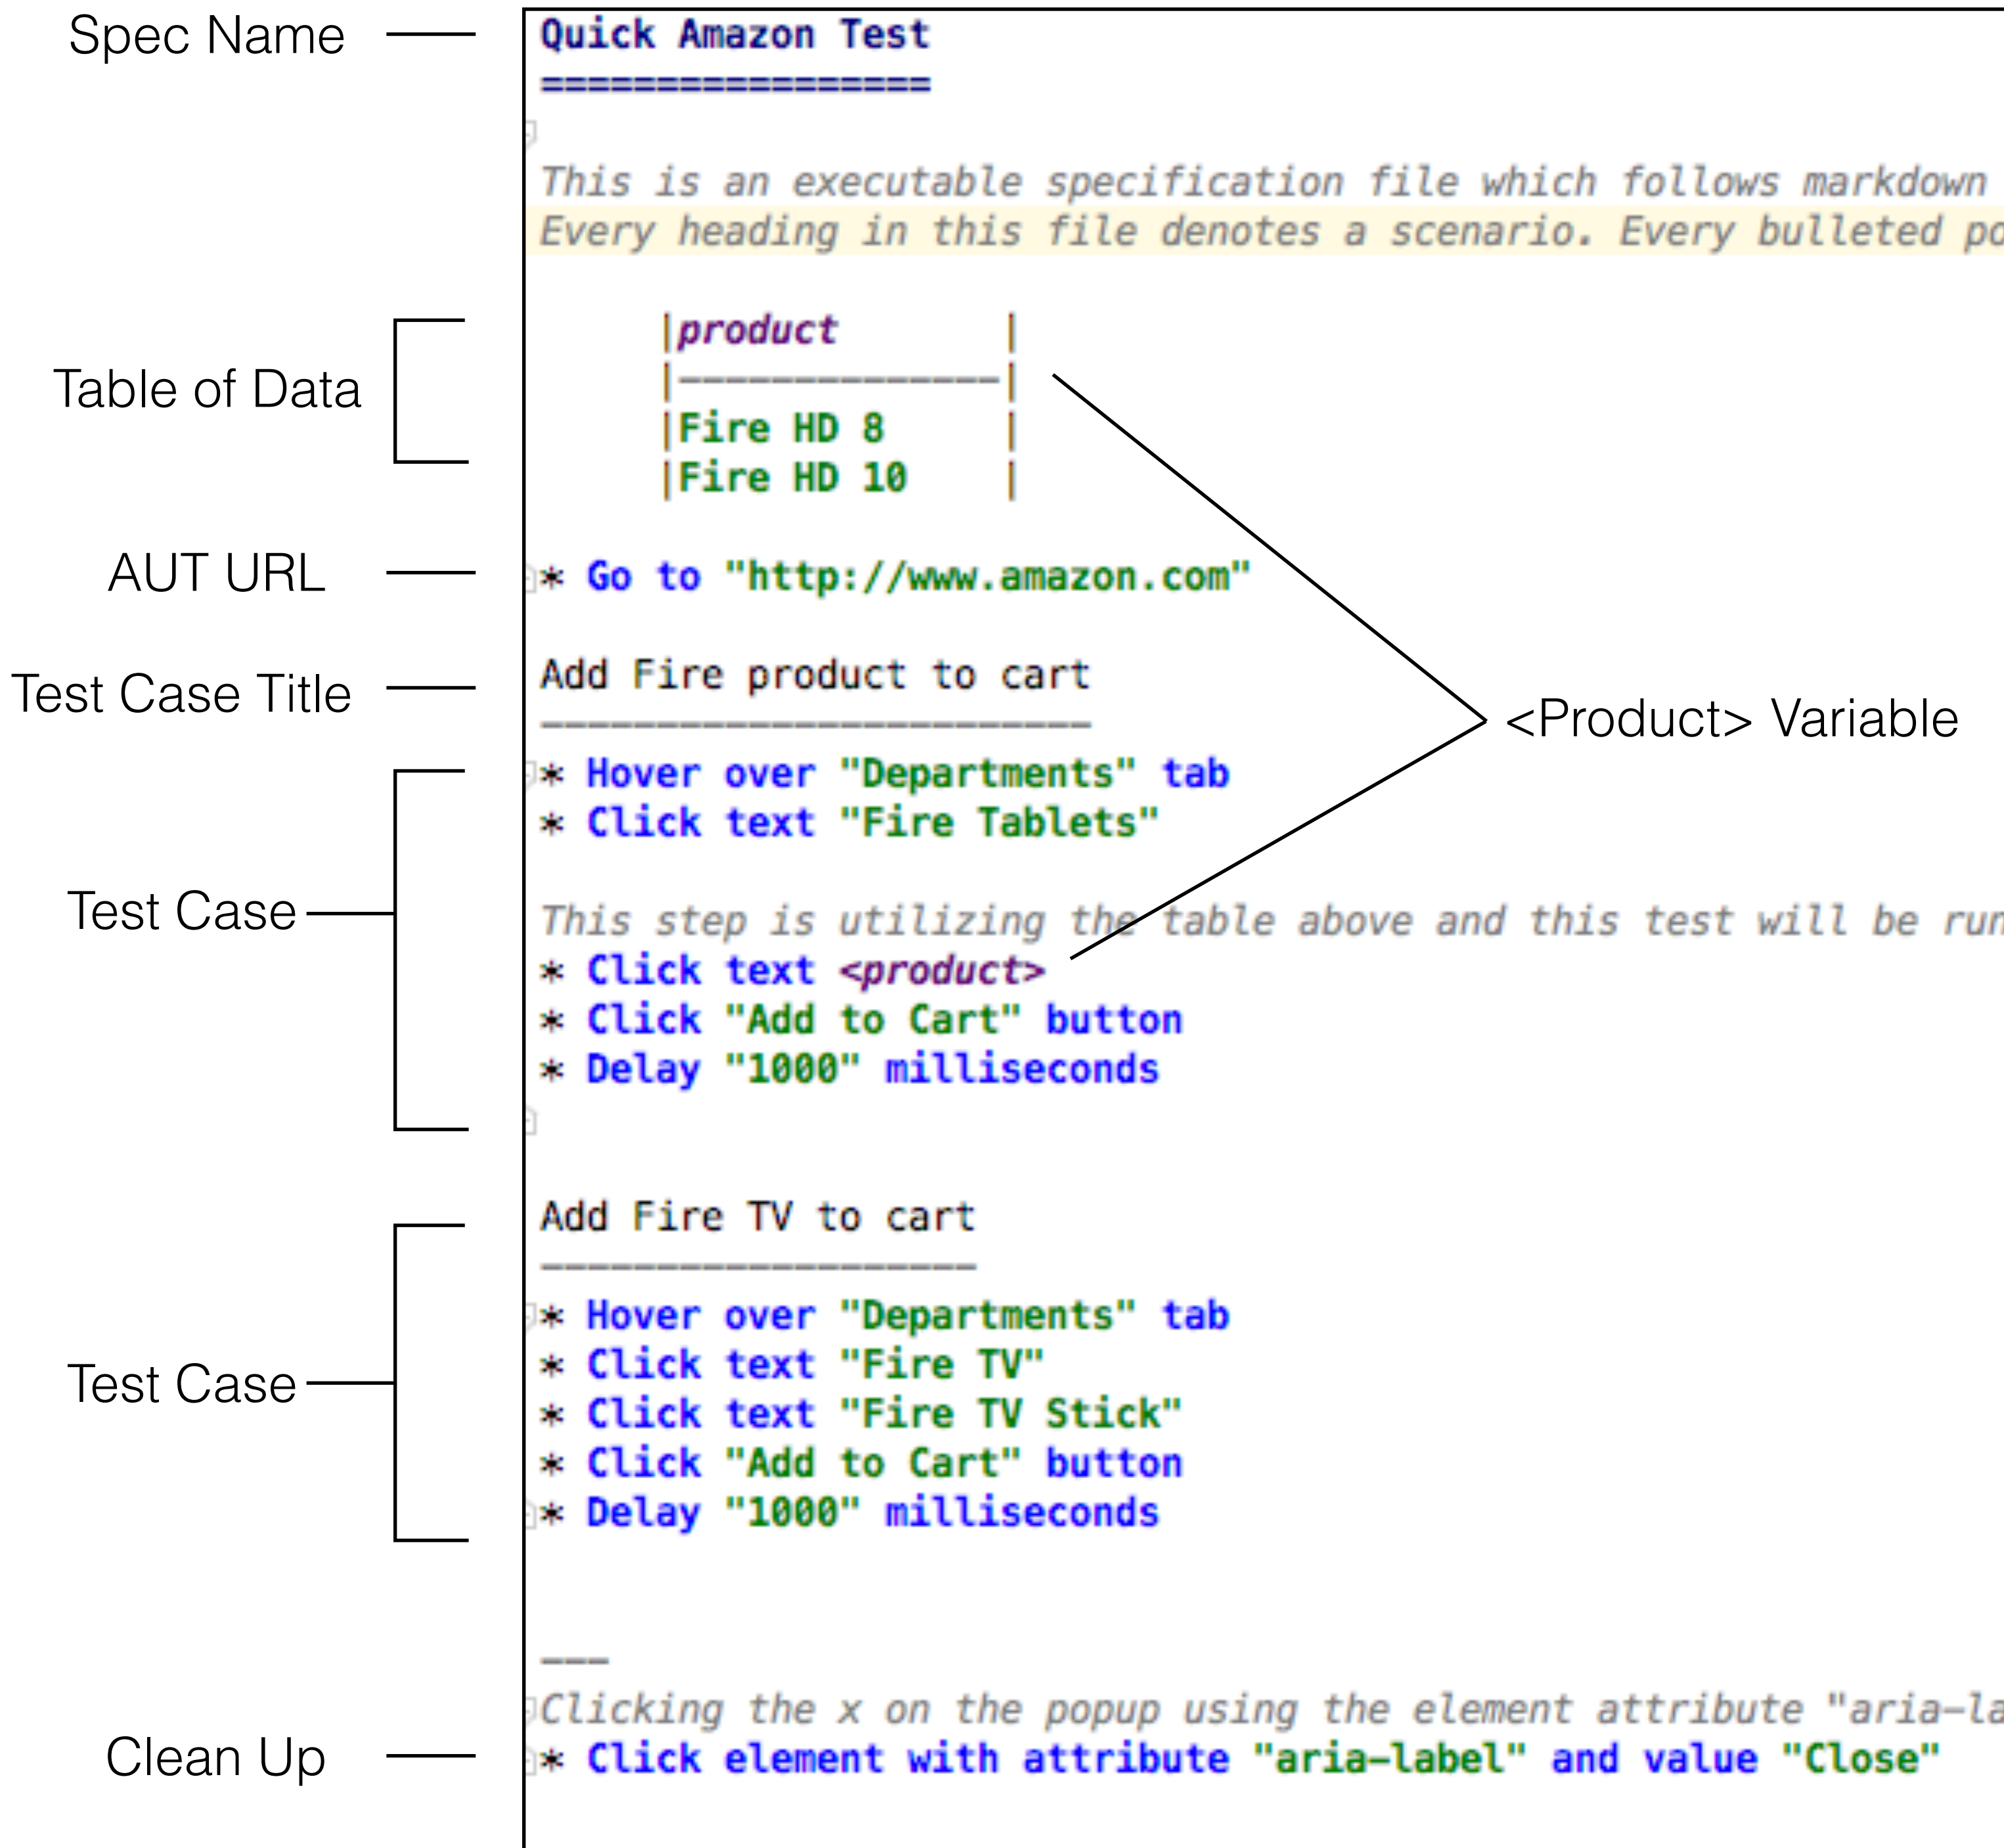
Spec Name
Quick Amazon Test
=================

This is an executable specification file which follows markdown
Every heading in this file denotes a scenario. Every bulleted po

Table of Data
|product |
|------------|
|Fire HD 8 |
|Fire HD 10 |

AUT URL
* Go to "http://www.amazon.com"

Test Case Title
Add Fire product to cart
------------------------

<Product> Variable

Test Case
* Hover over "Departments" tab
* Click text "Fire Tablets"

This step is utilizing the table above and this test will be run
* Click text <product>
* Click "Add to Cart" button
* Delay "1000" milliseconds

Add Fire TV to cart
-------------------

Test Case
* Hover over "Departments" tab
* Click text "Fire TV"
* Click text "Fire TV Stick"
* Click "Add to Cart" button
* Delay "1000" milliseconds

---
Clicking the x on the popup using the element attribute "aria-la

Clean Up
* Click element with attribute "aria-label" and value "Close"